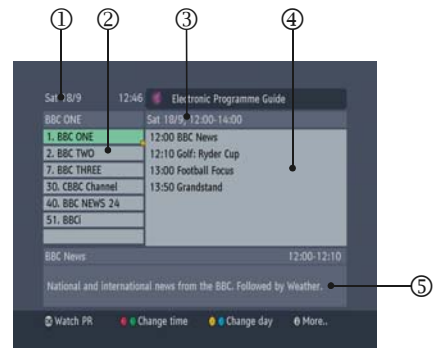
①
②
③
④
Sat 18/9 12:46 Electronic Programme Guide
BBC ONE
Sat 18/9 12:00-14:00
1. BBC ONE
12:00 BBC News
2. BBC TWO
12:10 Golf: Ryder Cup
7. BBC THREE
13:00 Football Focus
30. CBBC Channel
13:50 Grandstand
40. BBC NEWS 24
51. BBCi
BBC News
12:00-12:10
National and international news from the BBC. Followed by Weather.
⑤
Watch PR
Change time
Change day
More..